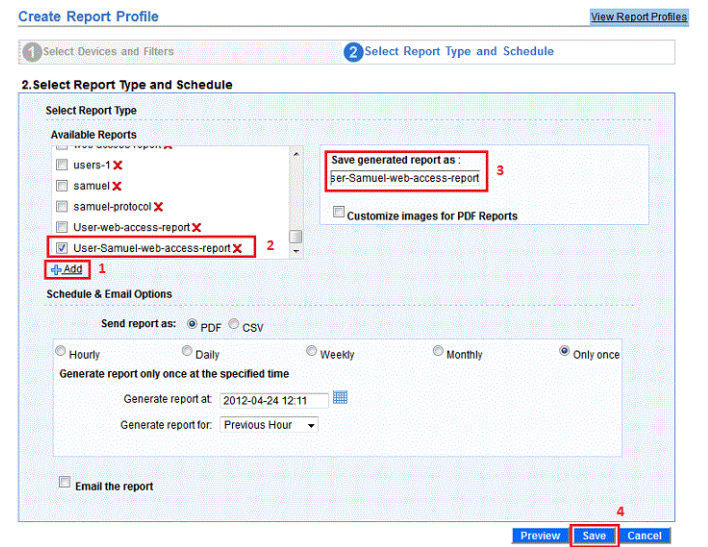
Create Report Profile

View Report Profiles

1 Select Devices and Filters

2 Select Report Type and Schedule

2.Select Report Type and Schedule

Select Report Type

Available Reports

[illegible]

users-1

samuel

samuel-protocol

User-web-access-report

User-Samuel-web-access-report

2

Add

1

Save generated report as :

ser-Samuel-web-access-report

3

Customize images for PDF Reports

Schedule & Email Options

Send report as: PDF CSV

Hourly Daily Weekly Monthly Only once

Generate report only once at the specified time

Generate report at: 2012-04-24 12:11

Generate report for: Previous Hour

Email the report

4

Preview Save Cancel